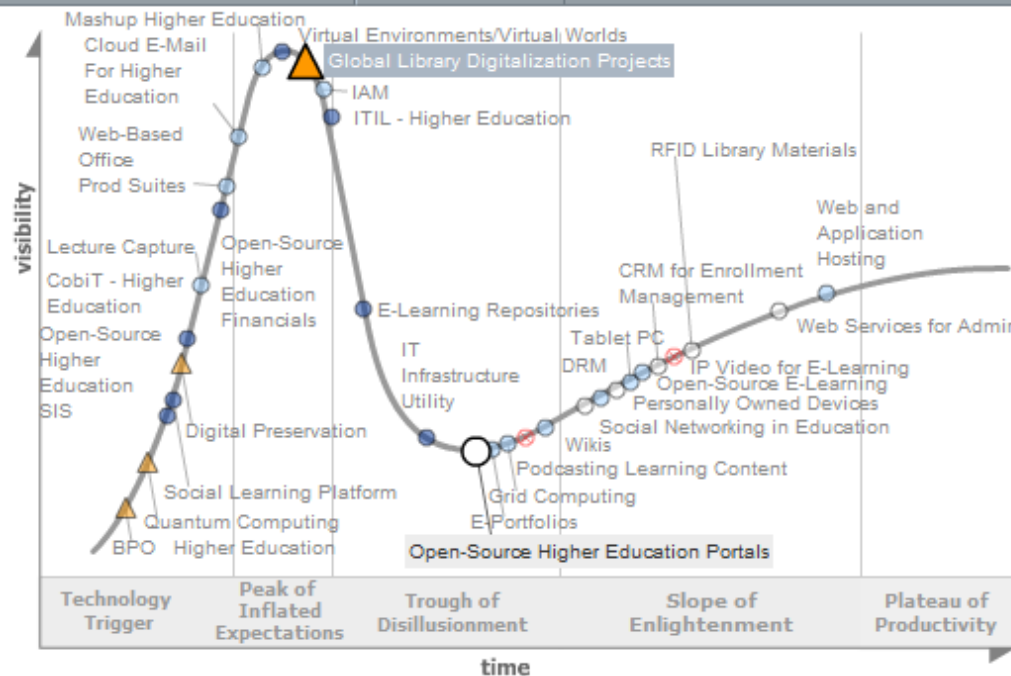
Mashup Higher Education
Virtual Environments/Virtual Worlds
Cloud E-Mail For Higher Education
Global Library Digitalization Projects
IAM
ITIL - Higher Education
Web-Based Office Prod Suites
RFID Library Materials
visibility
Lecture Capture
Open-Source Higher Education Financials
Web and Application Hosting
CobiT - Higher Education
CRM for Enrollment Management
E-Learning Repositories
Web Services for Admin
Open-Source Higher Education SIS
Tablet PC
IT Infrastructure Utility
DRM
IP Video for E-Learning
Open-Source E-Learning
Personally Owned Devices
Digital Preservation
Social Networking in Education
Wikis
Podcasting Learning Content
Social Learning Platform
Grid Computing
Quantum Computing
E-Portfolios
BPO
Higher Education
Open-Source Higher Education Portals
Technology Trigger
Peak of Inflated Expectations
Trough of Disillusionment
Slope of Enlightenment
Plateau of Productivity
time